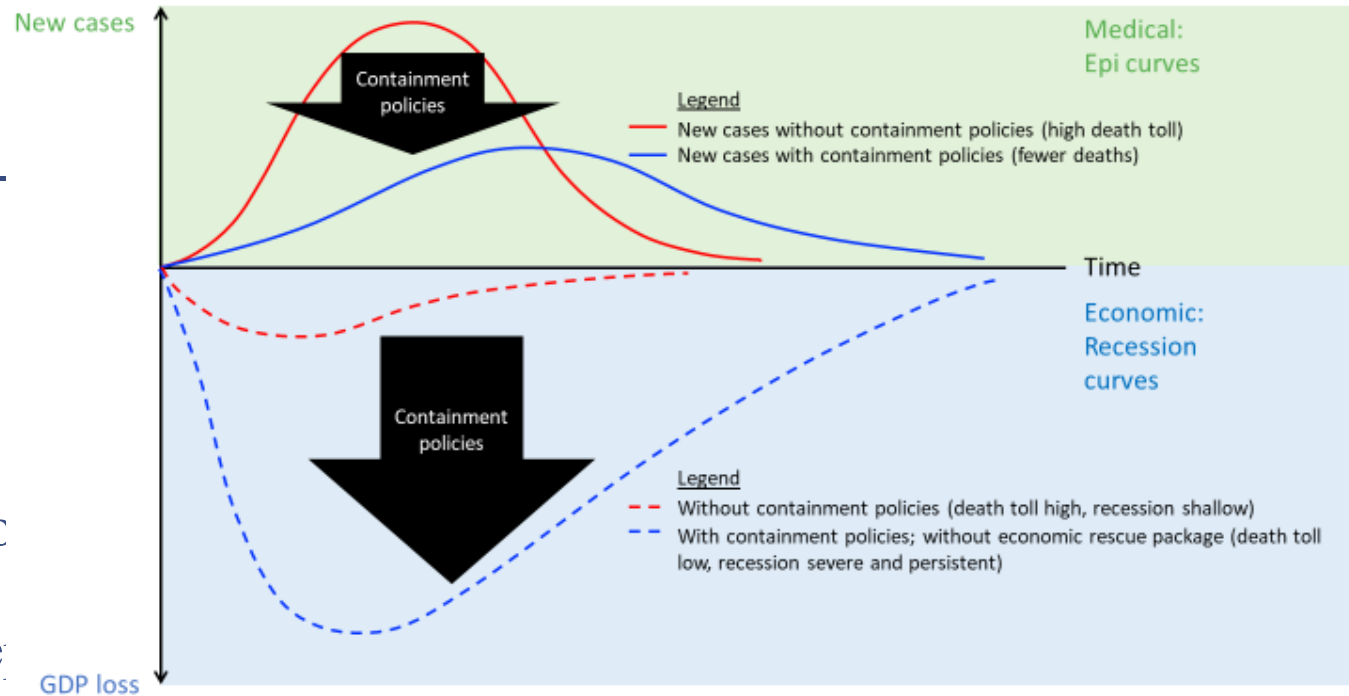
New cases

Medical:
Epi curves

Containment policies

Legend
New cases without containment policies (high death toll)
New cases with containment policies (fewer deaths)

Time

Economic:
Recession curves

Containment policies

Legend
Without containment policies (death toll high, recession shallow)
With containment policies; without economic rescue package (death toll low, recession severe and persistent)

GDP loss